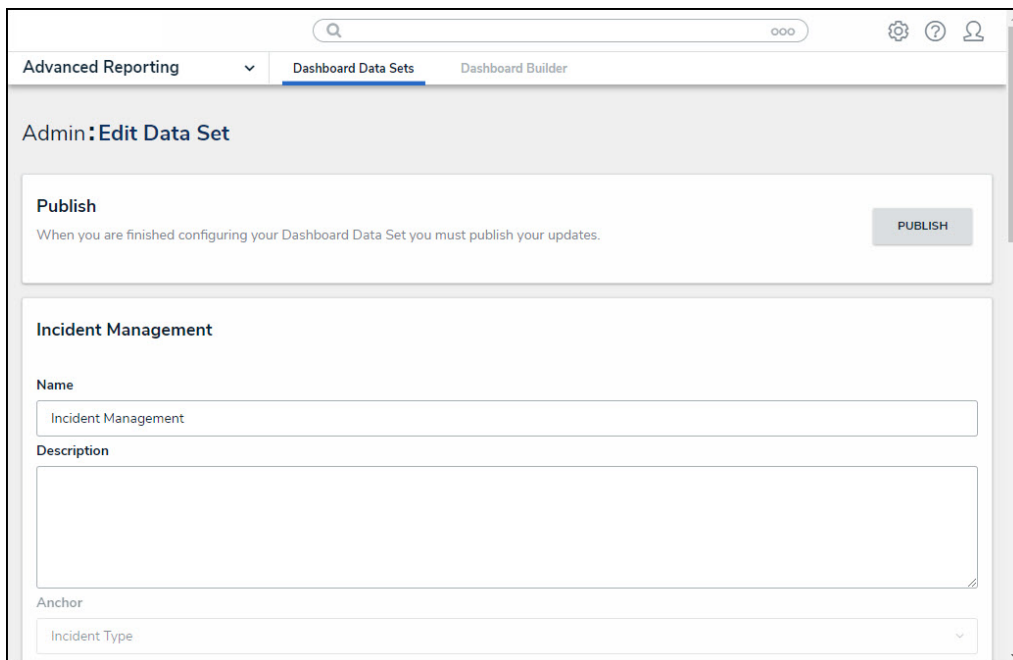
Advanced Reporting

Dashboard Data Sets

Dashboard Builder

Admin: Edit Data Set

Publish

When you are finished configuring your Dashboard Data Set you must publish your updates.

PUBLISH

Incident Management

Name

Incident Management

Description

Anchor

Incident Type